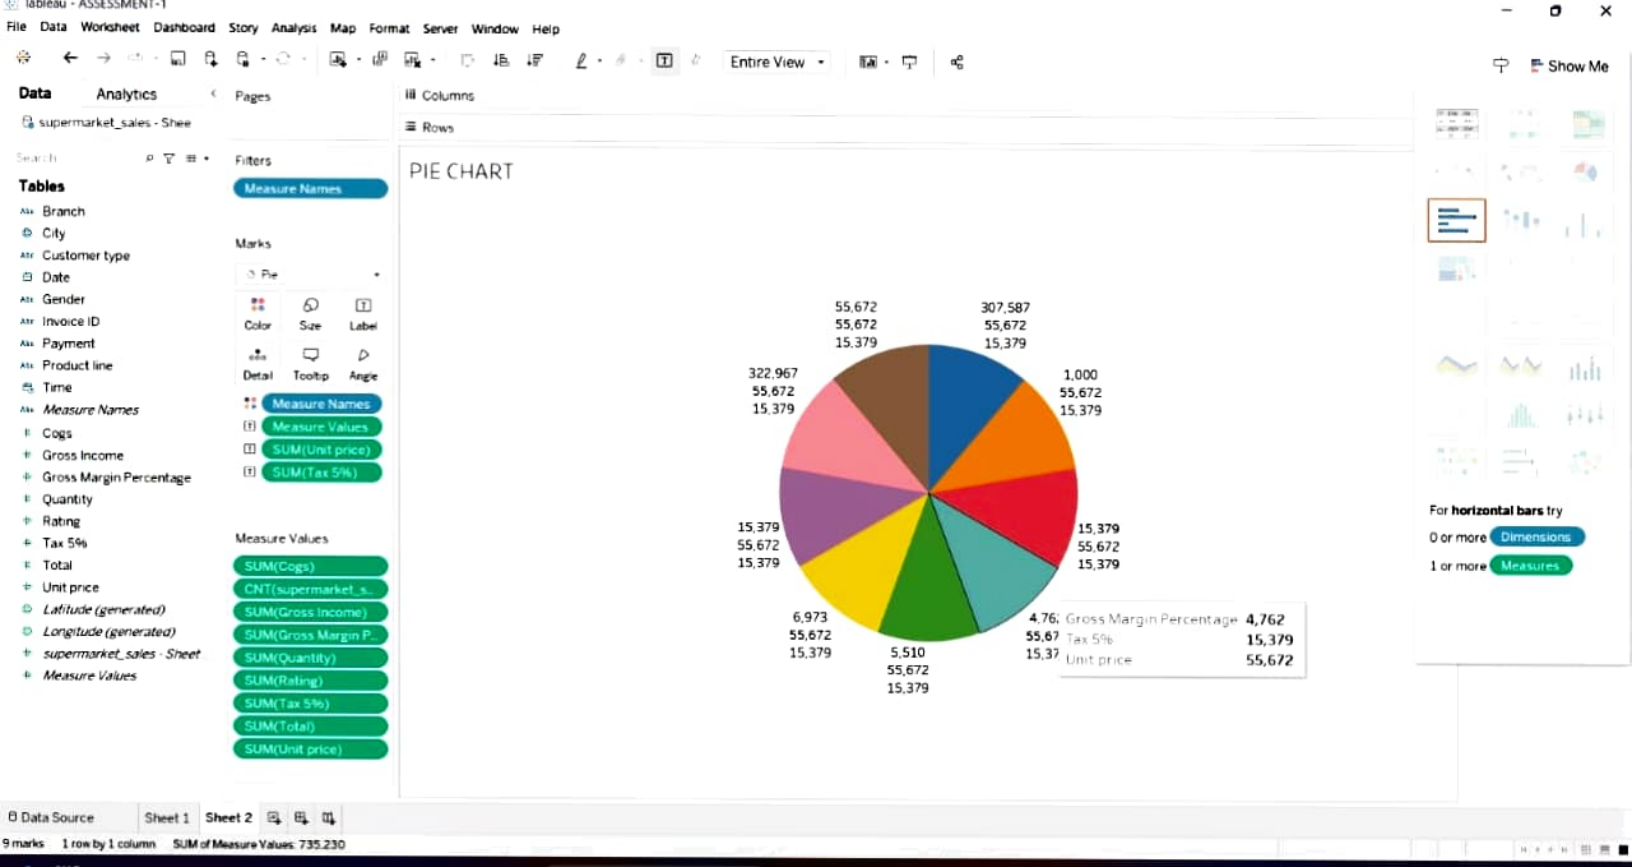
Tableau - ASSESSMENT-1

File Data Worksheet Dashboard Story Analysis Map Format Server Window Help

Entire View

Show Me

Data Analytics

supermarket_sales - Shee

Search

Tables

Branch
City
Customer type
Date
Gender
Invoice ID
Payment
Product line
Time
Measure Names
Cogs
Gross Income
Gross Margin Percentage
Quantity
Rating
Tax 5%
Total
Unit price
Latitude (generated)
Longitude (generated)
supermarket_sales - Sheet
Measure Values

Pages

Filters

Measure Names

Marks

Pie

Color Size Label
Detail Tooltip Angle

Measure Names
Measure Values
SUM(Unit price)
SUM(Tax 5%)

Measure Values

SUM(Cogs)
CNT(supermarket_s...
SUM(Gross Income)
SUM(Gross Margin P...
SUM(Quantity)
SUM(Rating)
SUM(Tax 5%)
SUM(Total)
SUM(Unit price)

Columns

Rows

PIE CHART

55,672
55,672
15,379

307,587
55,672
15,379

322,967
55,672
15,379

1,000
55,672
15,379

15,379
55,672
15,379

15,379
55,672
15,379

6,973
55,672
15,379

5,510
55,672
15,379

4,76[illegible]
55,67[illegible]
15,37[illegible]

Gross Margin Percentage 4,762
Tax 5% 15,379
Unit price 55,672

For horizontal bars try
0 or more Dimensions
1 or more Measures

Data Source Sheet 1 Sheet 2

9 marks 1 row by 1 column SUM of Measure Values: 735,230